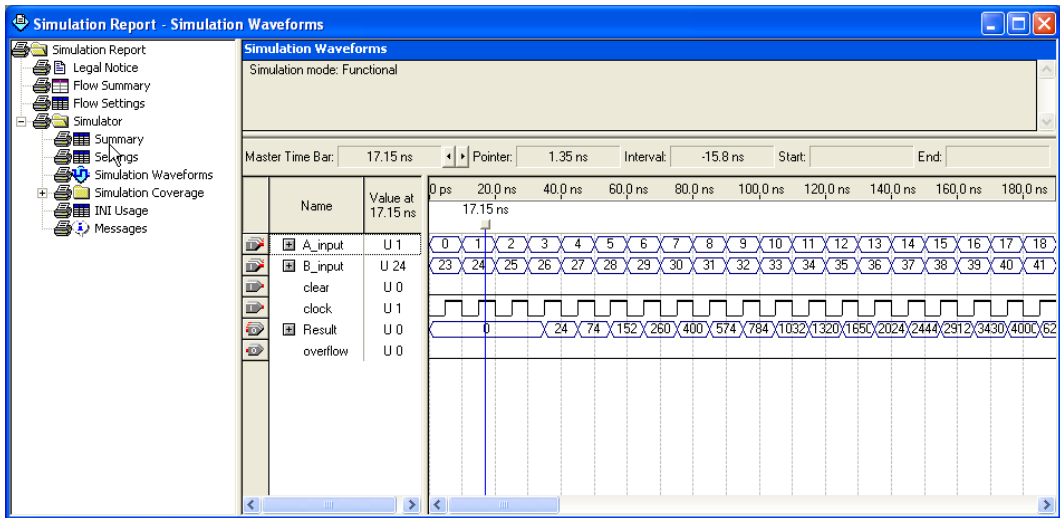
Simulation Report - Simulation Waveforms

Simulation Report
Legal Notice
Flow Summary
Flow Settings
Simulator
Summary
Settings
Simulation Waveforms
Simulation Coverage
INI Usage
Messages

Simulation Waveforms
Simulation mode: Functional

Master Time Bar: 17.15 ns
Pointer: 1.35 ns
Interval: -15.8 ns
Start:
End:

0 ps 20.0 ns 40.0 ns 60.0 ns 80.0 ns 100.0 ns 120.0 ns 140.0 ns 160.0 ns 180.0 ns
17.15 ns

| Name | Value at 17.15 ns | |
|---|---|---|
| A_input | U 1 | 0 1 2 3 4 5 6 7 8 9 10 11 12 13 14 15 16 17 18 |
| B_input | U 24 | 23 24 25 26 27 28 29 30 31 32 33 34 35 36 37 38 39 40 41 |
| clear | U 0 | |
| clock | U 1 | |
| Result | U 0 | 0 24 74 152 260 400 574 784 1032 1320 1650 2024 2444 2912 3430 4000 62 |
| overflow | U 0 | |